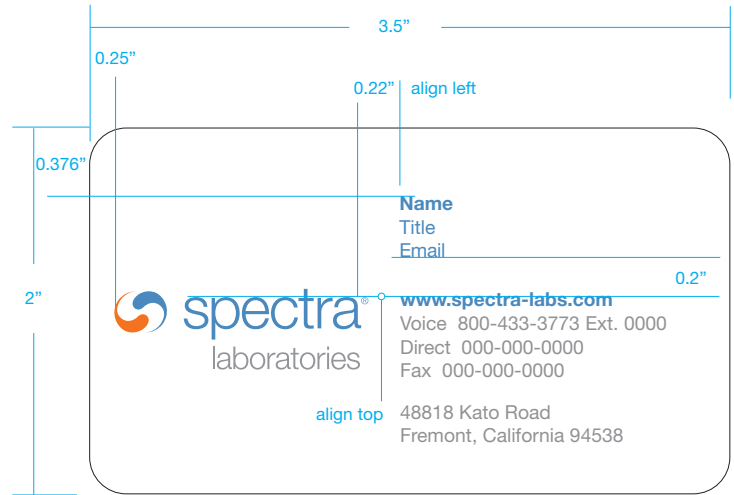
3.5”

0.25”

0.22”

align left

0.376”

Name
Title
Email

0.2”

2”

spectra®
laboratories

www.spectra-labs.com
Voice 800-433-3773 Ext. 0000
Direct 000-000-0000
Fax 000-000-0000

align top

48818 Kato Road
Fremont, California 94538